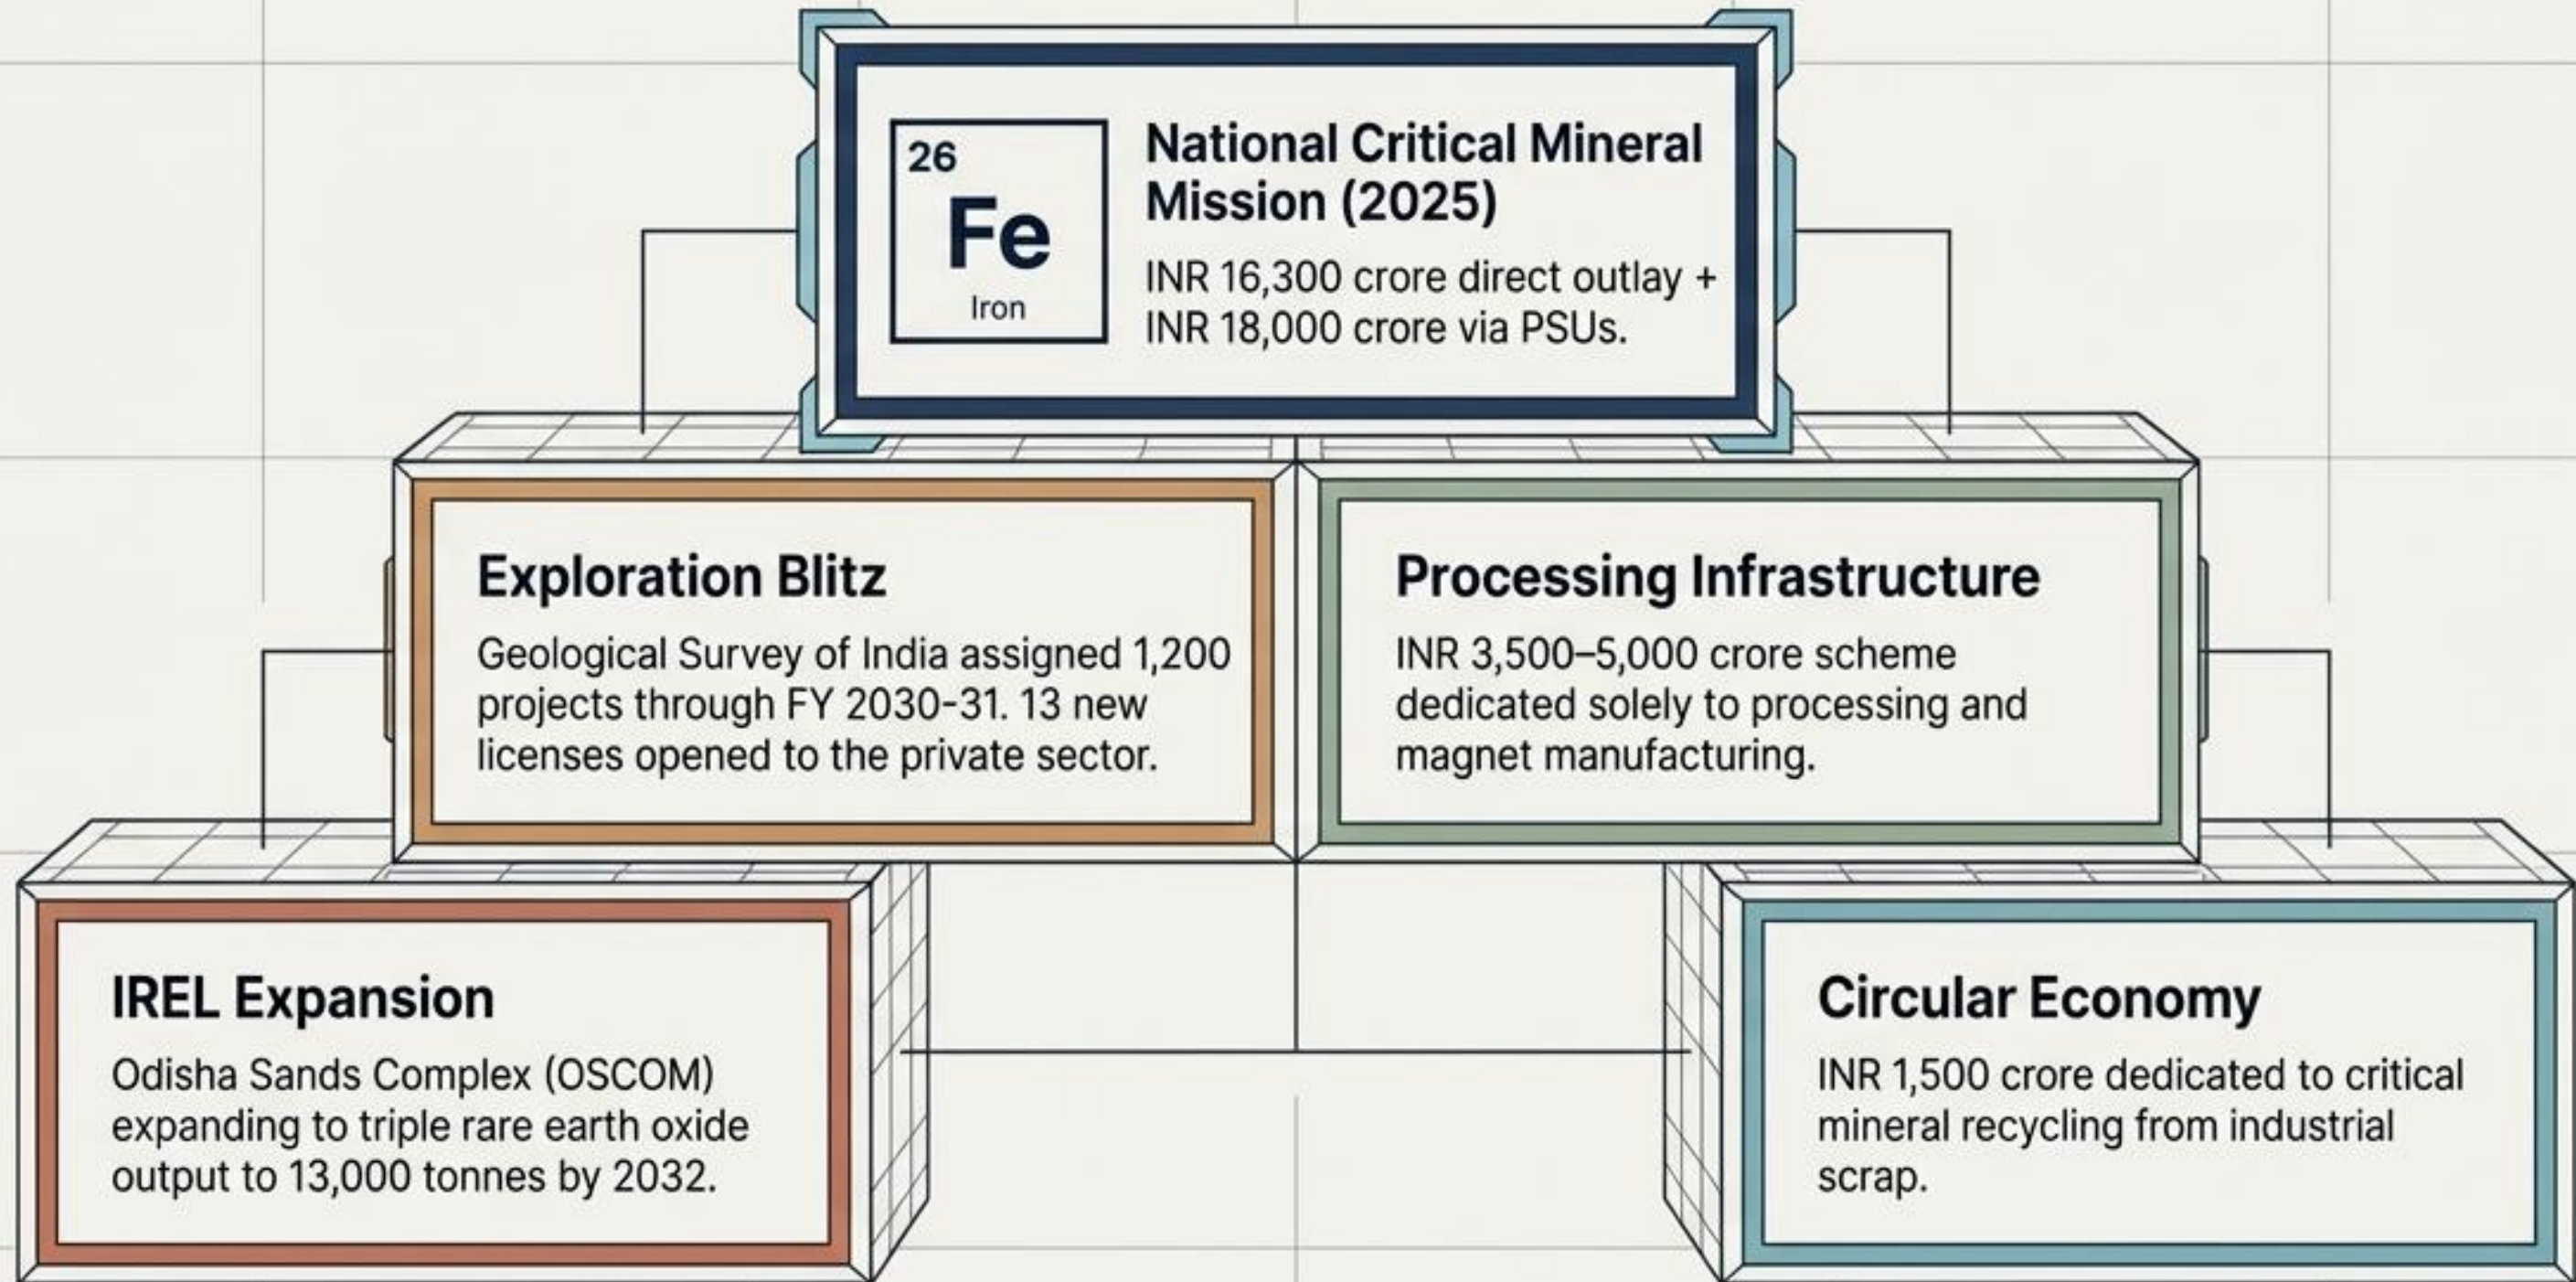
26
Fe
Iron

National Critical Mineral Mission (2025)

INR 16,300 crore direct outlay + INR 18,000 crore via PSUs.

Exploration Blitz

Geological Survey of India assigned 1,200 projects through FY 2030-31. 13 new licenses opened to the private sector.

Processing Infrastructure

INR 3,500–5,000 crore scheme dedicated solely to processing and magnet manufacturing.

IREL Expansion

Odisha Sands Complex (OSCOM) expanding to triple rare earth oxide output to 13,000 tonnes by 2032.

Circular Economy

INR 1,500 crore dedicated to critical mineral recycling from industrial scrap.